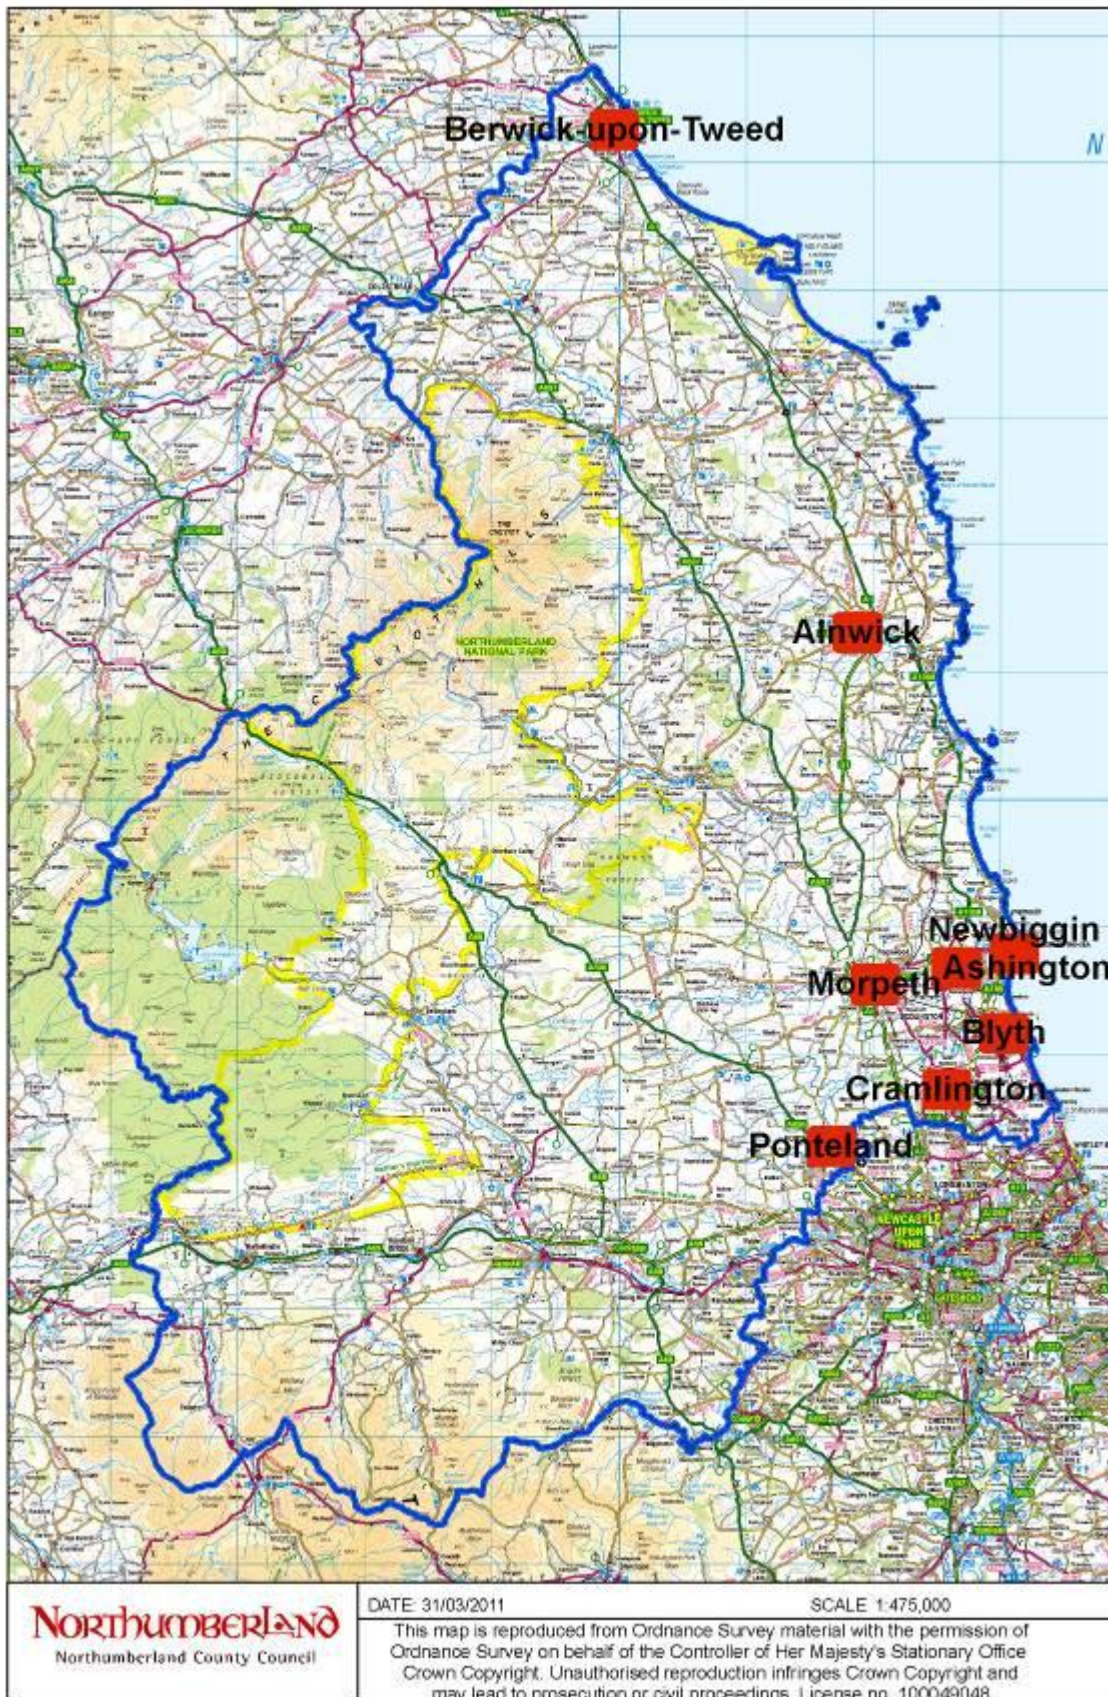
Berwick-upon-Tweed

N

NORTHUMBERLAND NATIONAL PARK

Alnwick

Newbiggin

Ashington

Morpeth

Blyth

Cramlington

Ponteland

NEWCASTLE UPON TYNE

NORTHUMBERLAND
Northumberland County Council

DATE: 31/03/2011

SCALE 1:475,000

This map is reproduced from Ordnance Survey material with the permission of Ordnance Survey on behalf of the Controller of Her Majesty's Stationary Office Crown Copyright. Unauthorised reproduction infringes Crown Copyright and may lead to prosecution or civil proceedings. License no. 100049048